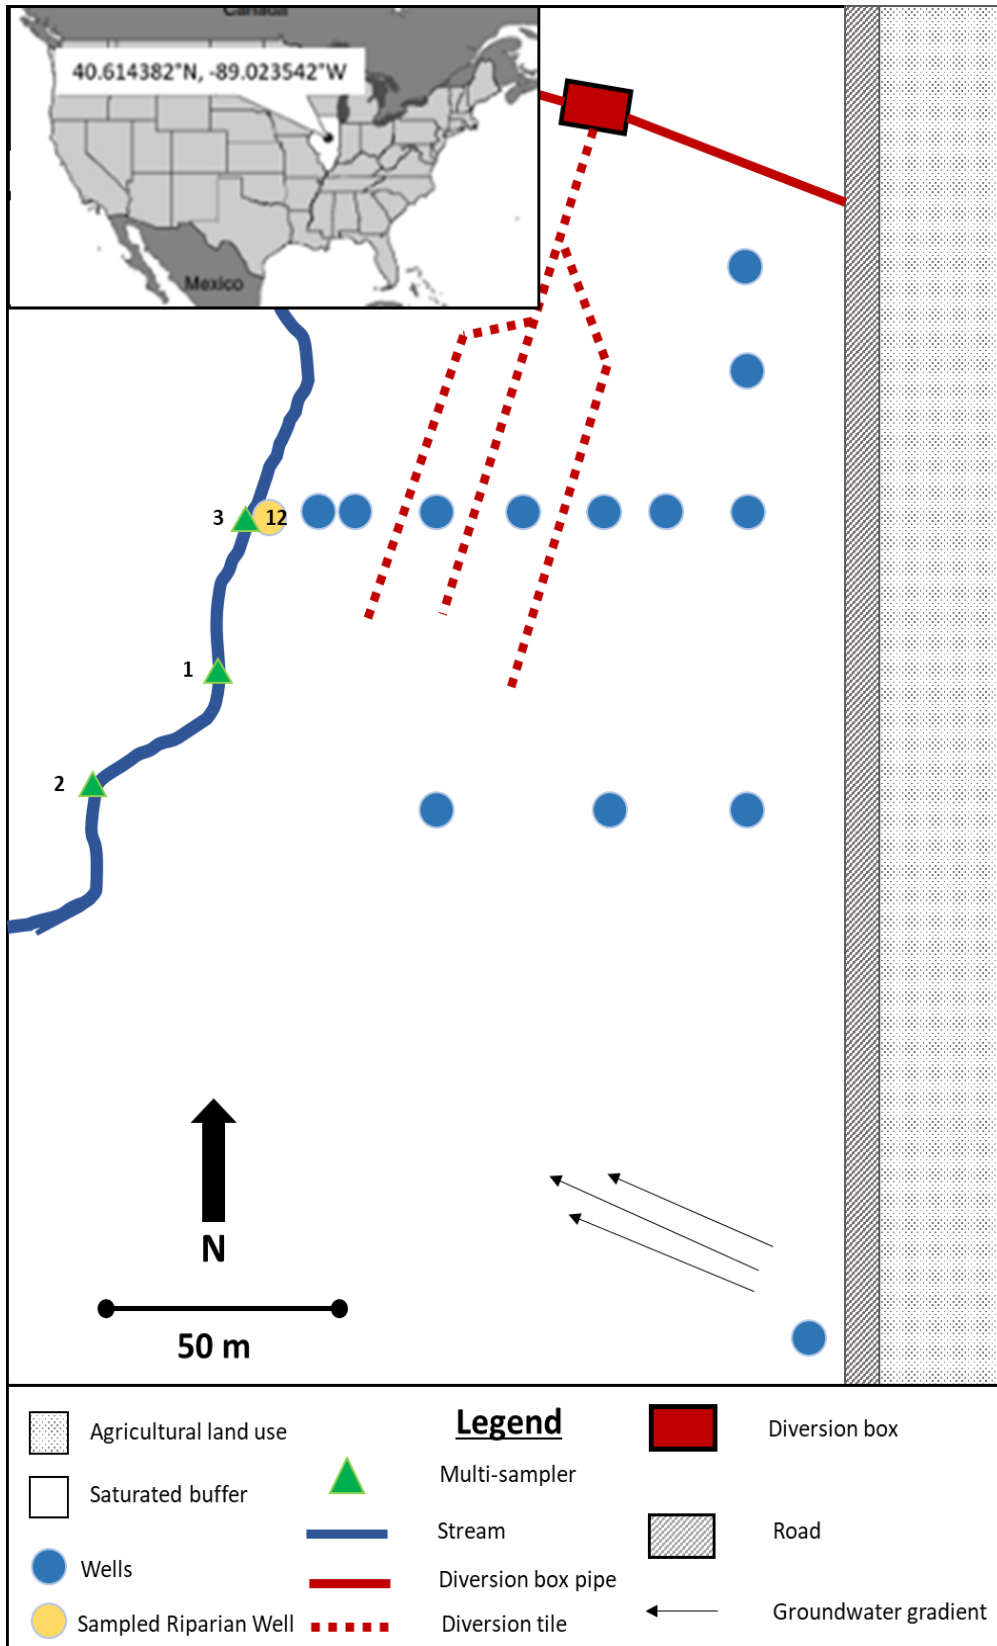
Canada

40.614382°N, -89.023542°W

Mexico

3

12

1

2

N

50 m

Legend

Agricultural land use

Saturated buffer

Wells

Sampled Riparian Well

Multi-sampler

Stream

Diversion box pipe

Diversion tile

Diversion box

Road

Groundwater gradient